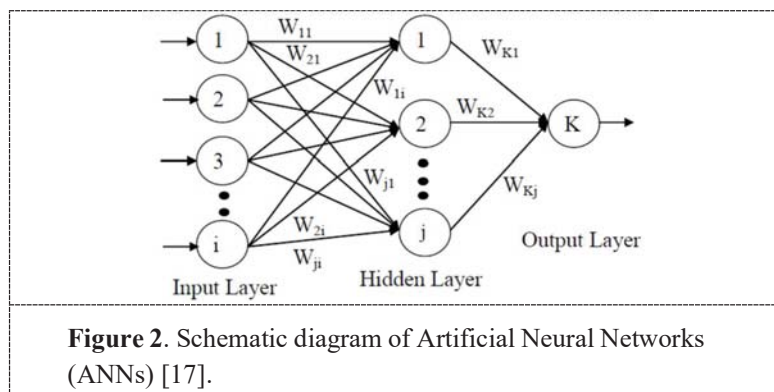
1
2
3
i
Input Layer
$W_{11}$
$W_{21}$
$W_{1i}$
$W_{j1}$
$W_{2i}$
$W_{ji}$
1
2
j
Hidden Layer
$W_{K1}$
$W_{K2}$
$W_{Kj}$
K
Output Layer

**Figure 2**. Schematic diagram of Artificial Neural Networks (ANNs) [17].